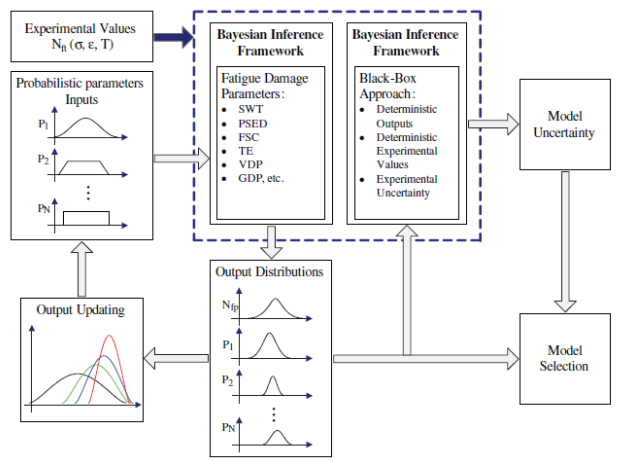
Experimental Values $N_{ft}$ (σ, ε, T)

Probabilistic parameters Inputs

$P_1$

$P_2$

⋮

$P_N$

Bayesian Inference Framework

Fatigue Damage Parameters:
- SWT
- PSED
- FSC
- TE
- VDP
- GDP, etc.

Bayesian Inference Framework

Black-Box Approach:
- Deterministic Outputs
- Deterministic Experimental Values
- Experimental Uncertainty

Model Uncertainty

Output Distributions

$N_{fp}$

$P_1$

$P_2$

⋮

$P_N$

Output Updating

Model Selection